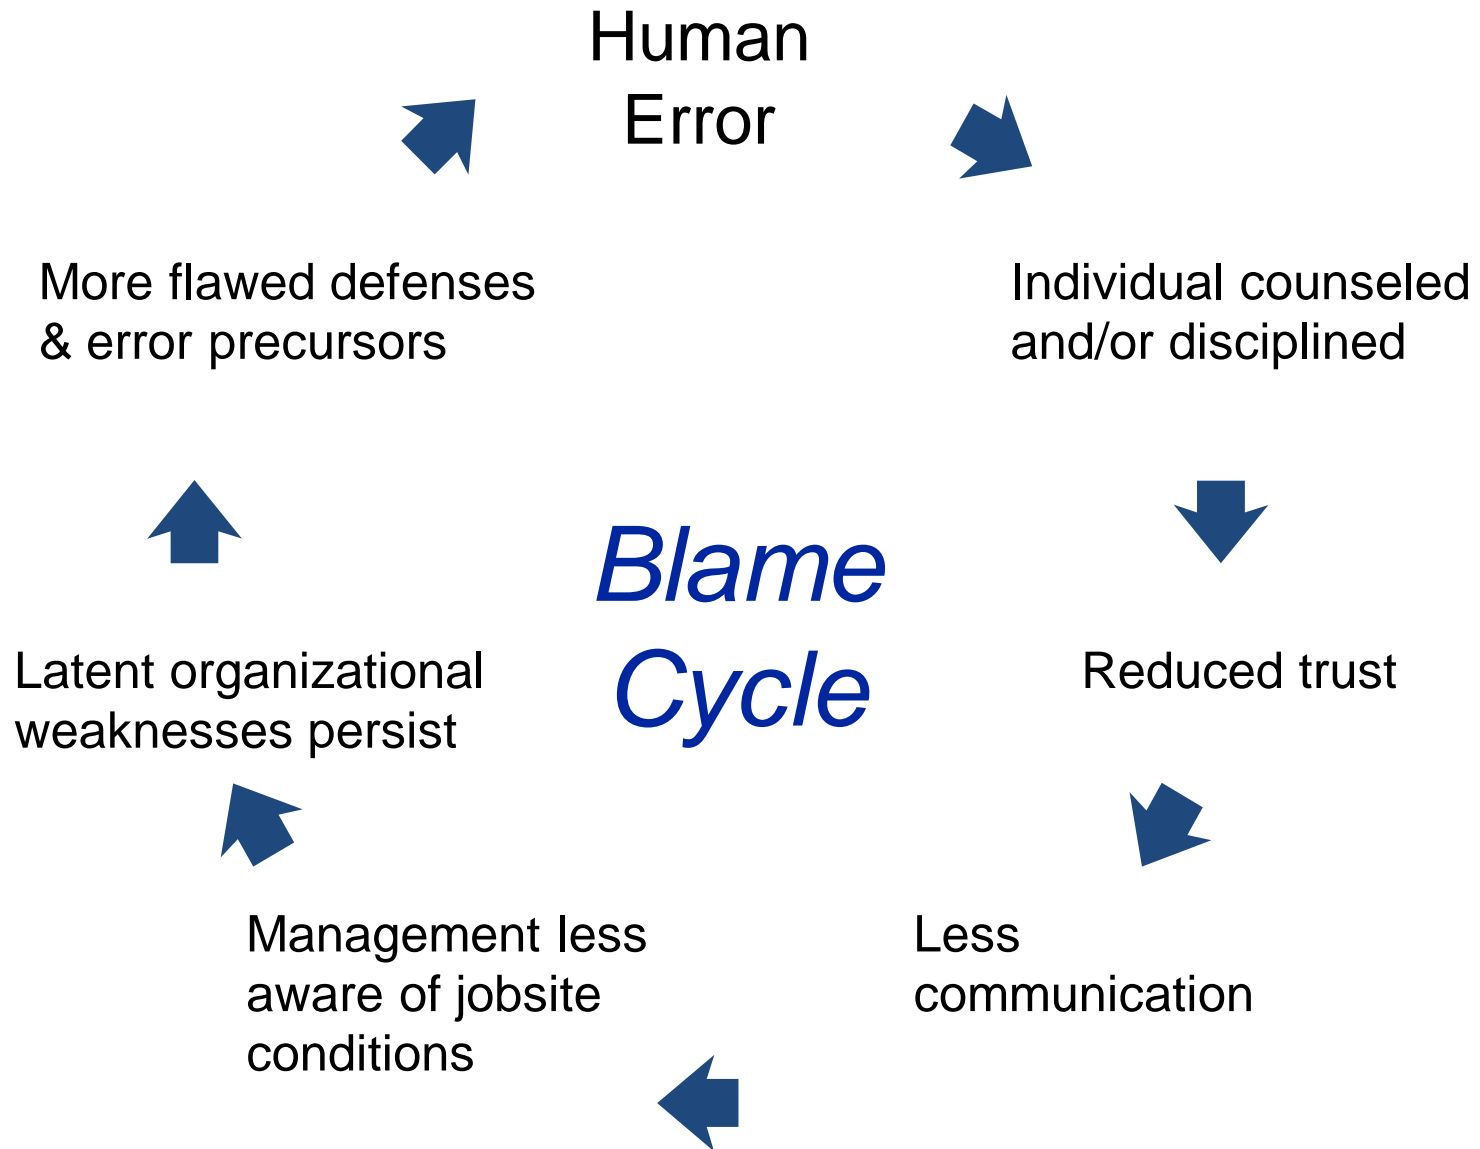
Human Error

Individual counseled and/or disciplined

Reduced trust

Less communication

Management less aware of jobsite conditions

Latent organizational weaknesses persist

More flawed defenses & error precursors

Blame Cycle